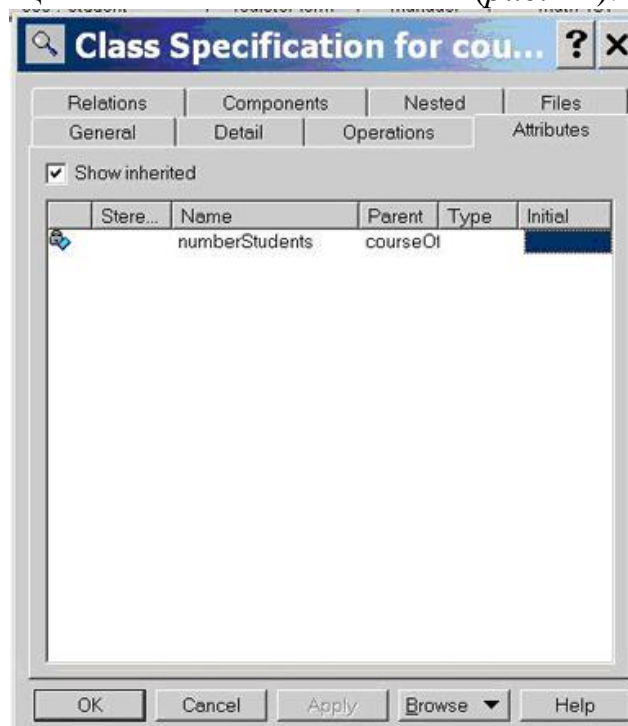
Class Specification for cou...

Relations | Components | Nested | Files
General | Detail | Operations | Attributes

Show inherited

| | Stere... | Name | Parent | Type | Initial |
|---|---|---|---|---|---|
| | | numberStudents | courseOf | | |

OK | Cancel | Apply | Browse | Help